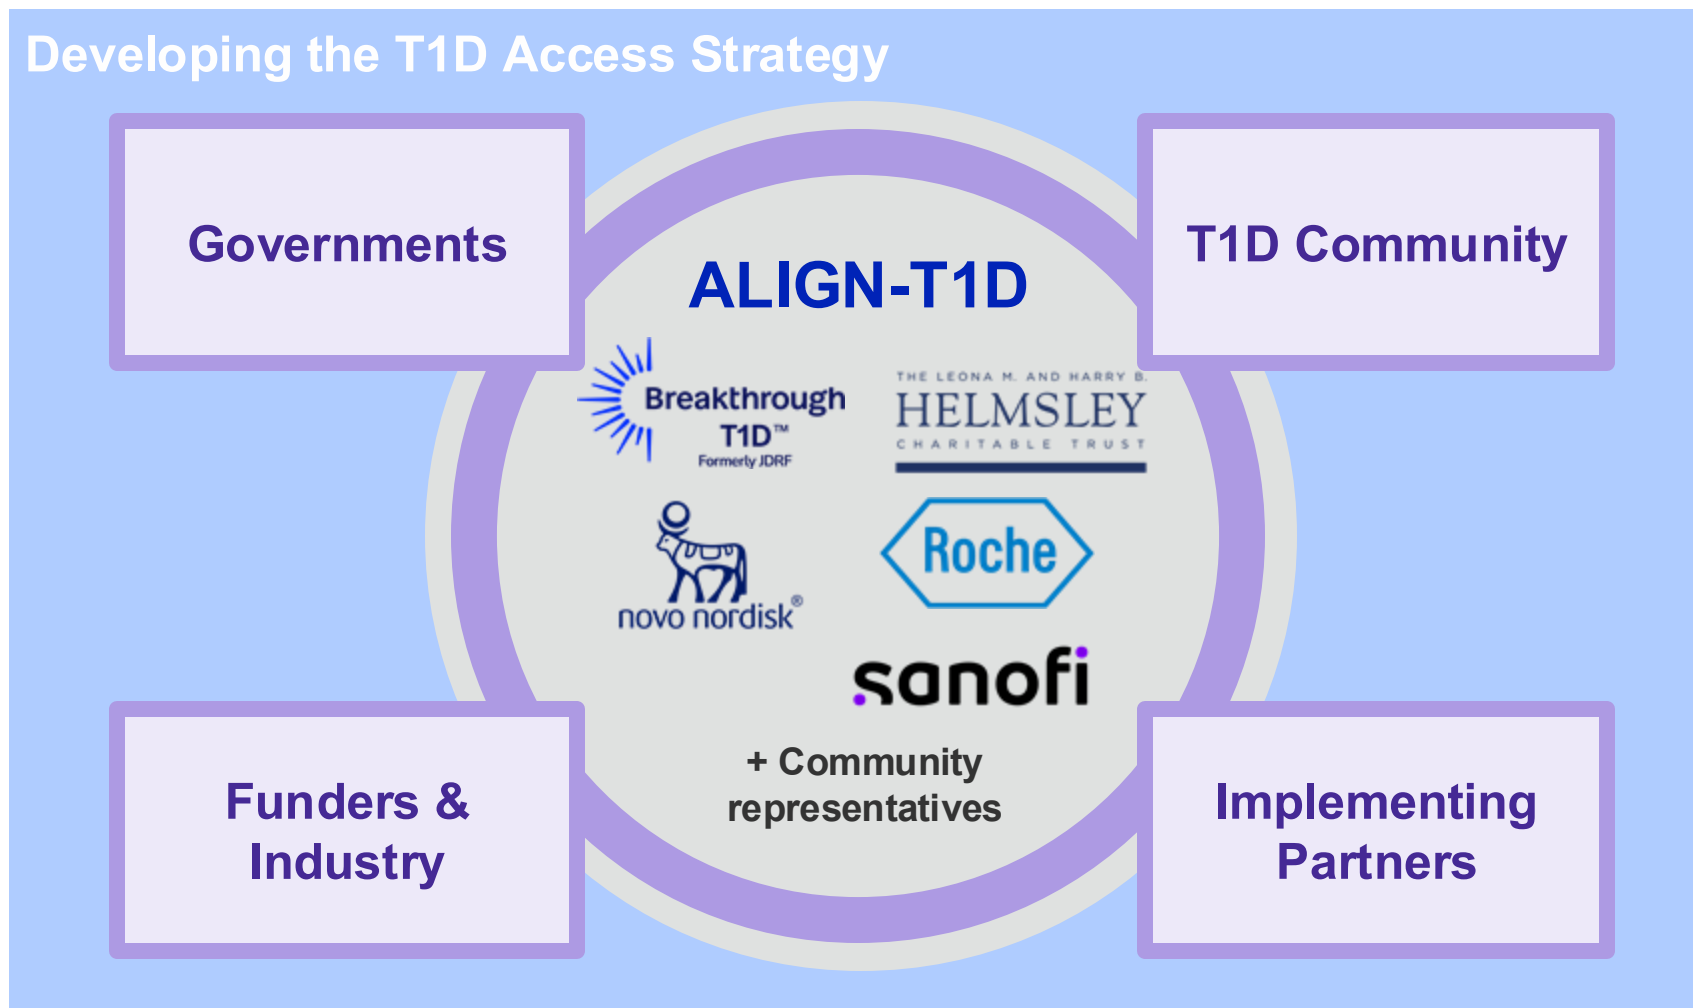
Developing the T1D Access Strategy

Governments

T1D Community

ALIGN-T1D

Breakthrough T1D™
Formerly JDRF

THE LEONA M. AND HARRY B.
HELMSLEY
CHARITABLE TRUST

novo nordisk®

Roche

sanofi

+ Community representatives

Funders & Industry

Implementing Partners